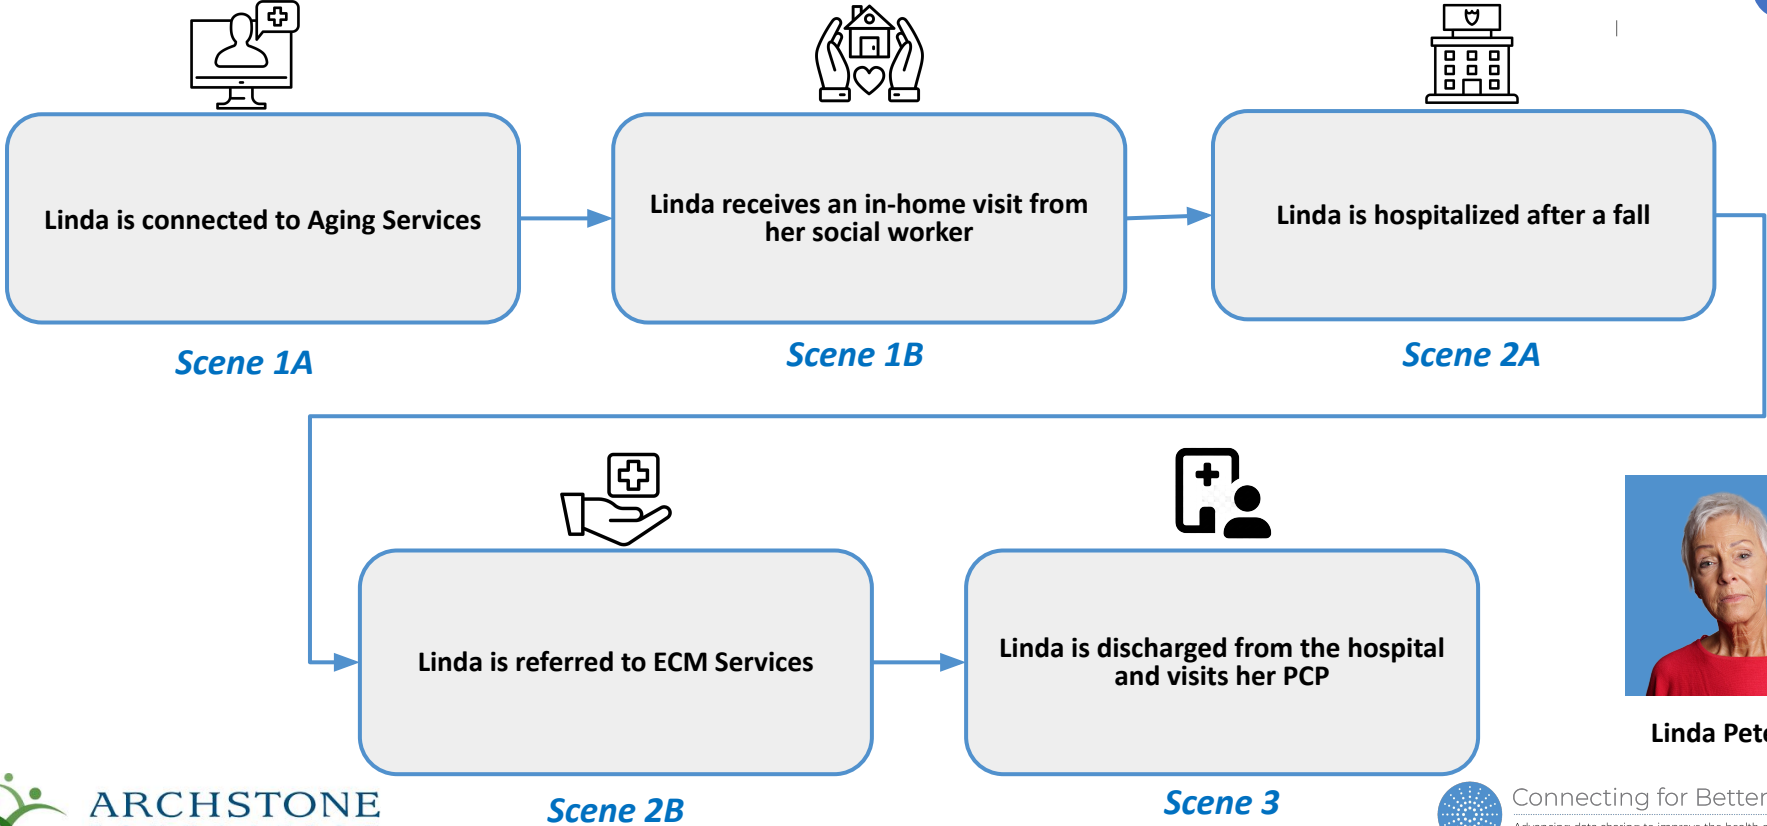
Linda is connected to Aging Services

Scene 1A

Linda receives an in-home visit from her social worker

Scene 1B

Linda is hospitalized after a fall

Scene 2A

Linda is referred to ECM Services

Scene 2B

Linda is discharged from the hospital and visits her PCP

Scene 3

Linda Pete

ARCHSTONE

Connecting for Better